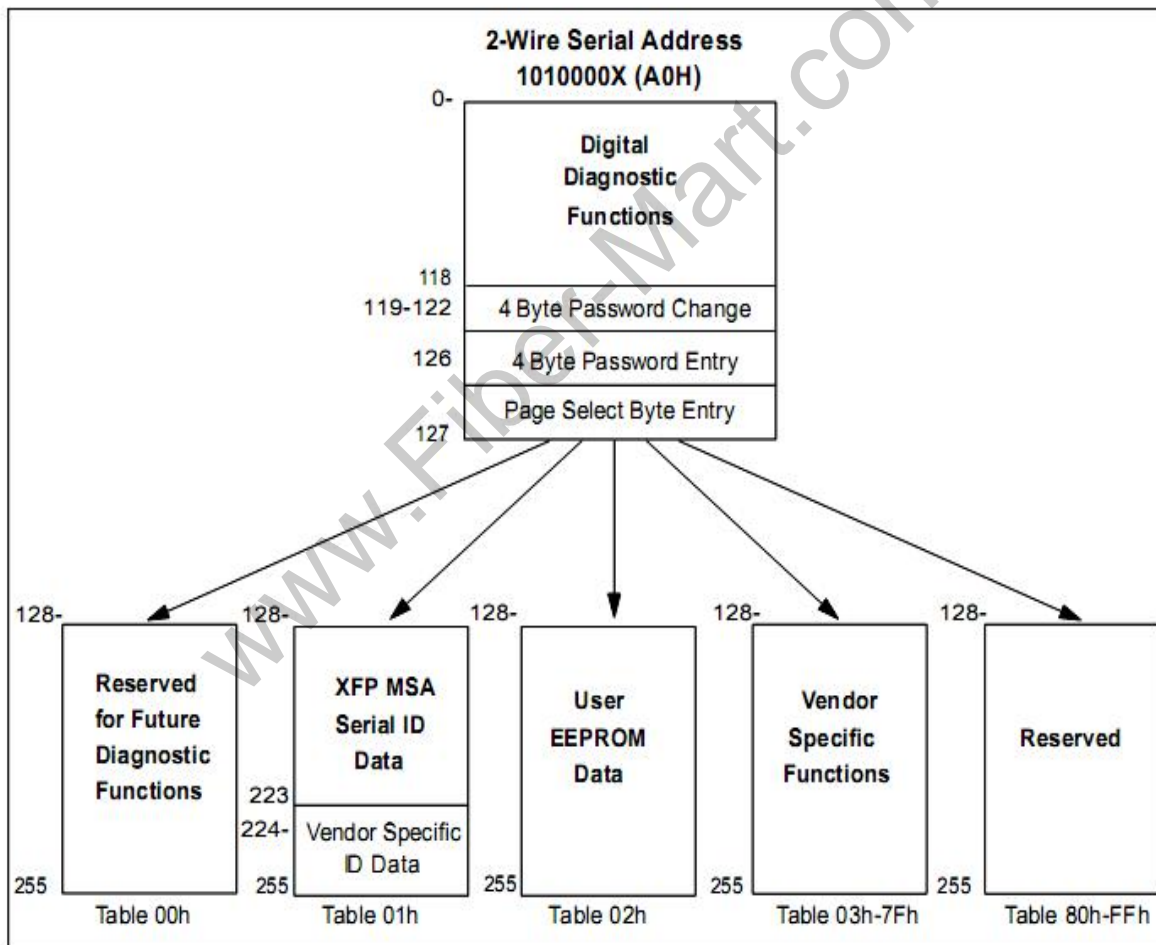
2-Wire Serial Address
1010000X (A0H)

0-

Digital Diagnostic Functions

118

119-122 4 Byte Password Change

126 4 Byte Password Entry

Page Select Byte Entry

127

128-

Reserved for Future Diagnostic Functions

255

Table 00h

128-

XFP MSA Serial ID Data

223

224-

Vendor Specific ID Data

255

Table 01h

128-

User EEPROM Data

255

Table 02h

128-

Vendor Specific Functions

255

Table 03h-7Fh

128-

Reserved

255

Table 80h-FFh

www.Fiber-Mart.com